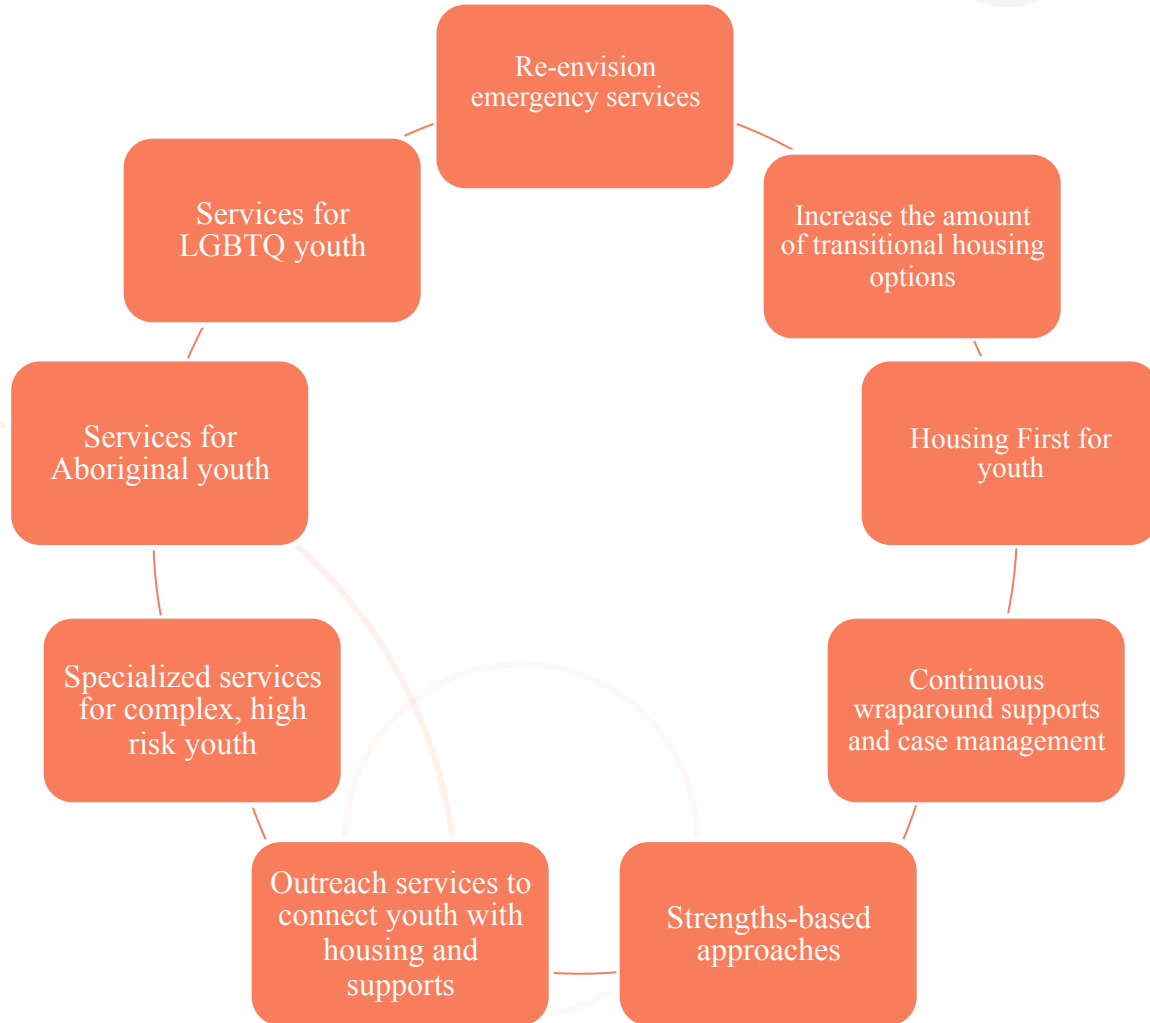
Re-envision emergency services

Increase the amount of transitional housing options

Housing First for youth

Continuous wraparound supports and case management

Strengths-based approaches

Outreach services to connect youth with housing and supports

Specialized services for complex, high risk youth

Services for Aboriginal youth

Services for LGBTQ youth